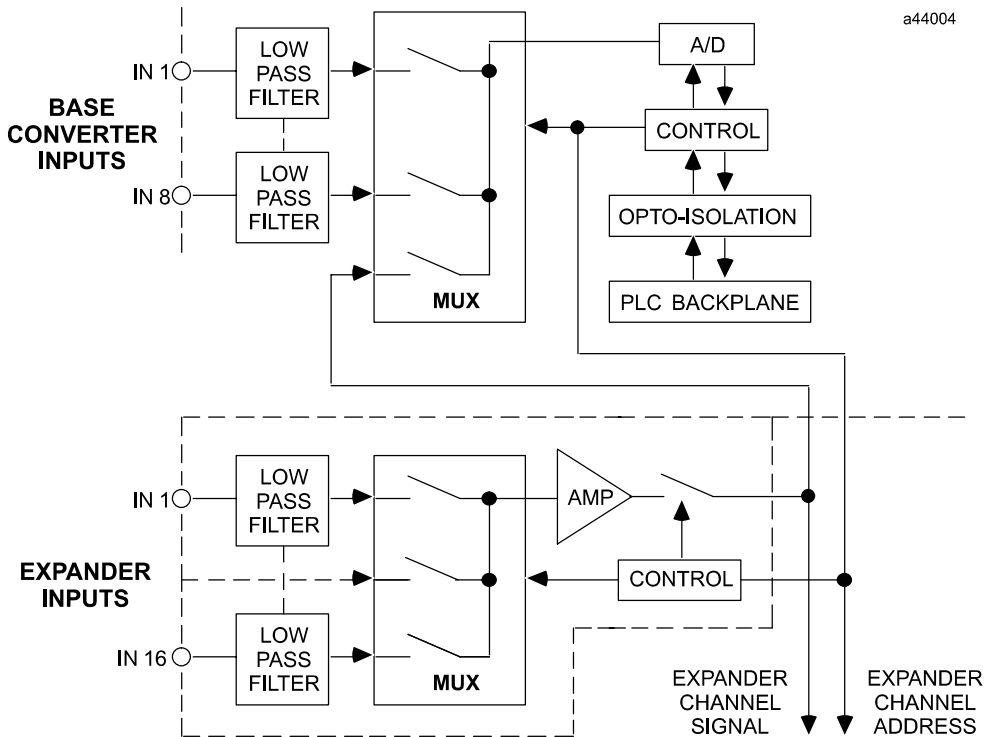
a44004

BASE CONVERTER INPUTS

IN 1

LOW PASS FILTER

IN 8

LOW PASS FILTER

MUX

A/D

CONTROL

OPTO-ISOLATION

PLC BACKPLANE

EXPANDER INPUTS

IN 1

LOW PASS FILTER

IN 16

LOW PASS FILTER

MUX

AMP

CONTROL

EXPANDER CHANNEL SIGNAL

EXPANDER CHANNEL ADDRESS